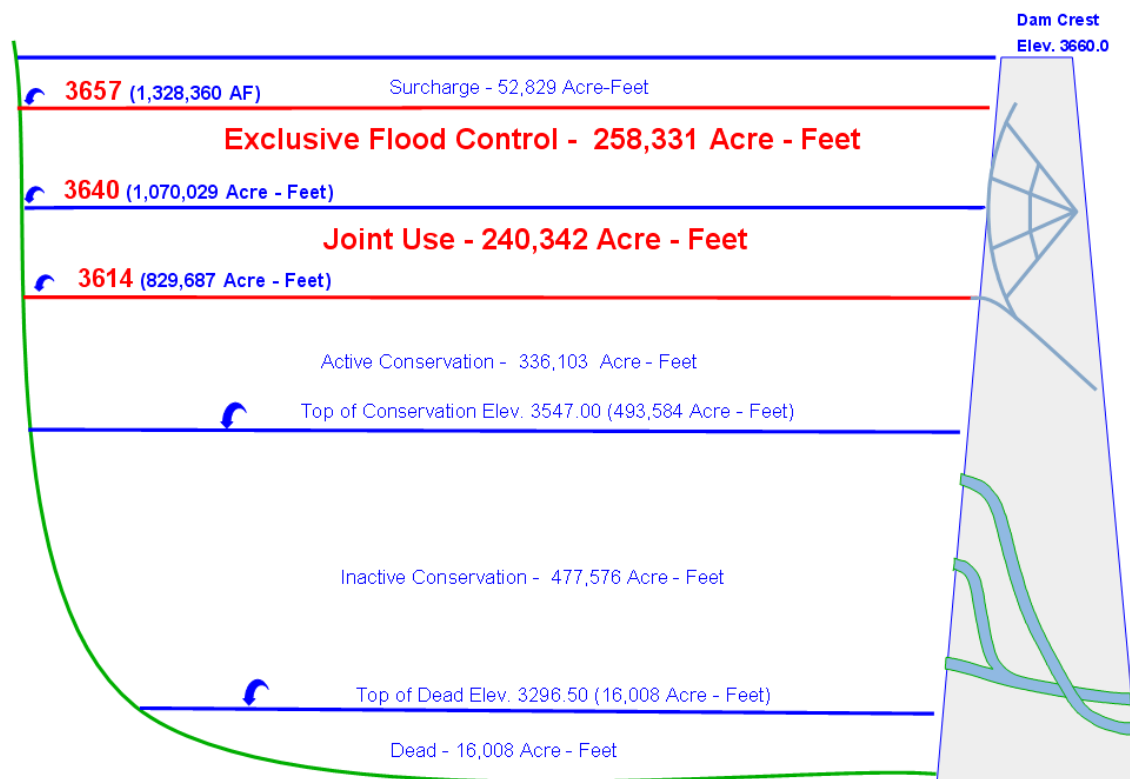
Dam Crest
Elev. 3660.0

Surcharge - 52,829 Acre-Feet

3657 (1,328,360 AF)

Exclusive Flood Control - 258,331 Acre - Feet

3640 (1,070,029 Acre - Feet)

Joint Use - 240,342 Acre - Feet

3614 (829,687 Acre - Feet)

Active Conservation - 336,103 Acre - Feet

Top of Conservation Elev. 3547.00 (493,584 Acre - Feet)

Inactive Conservation - 477,576 Acre - Feet

Top of Dead Elev. 3296.50 (16,008 Acre - Feet)

Dead - 16,008 Acre - Feet